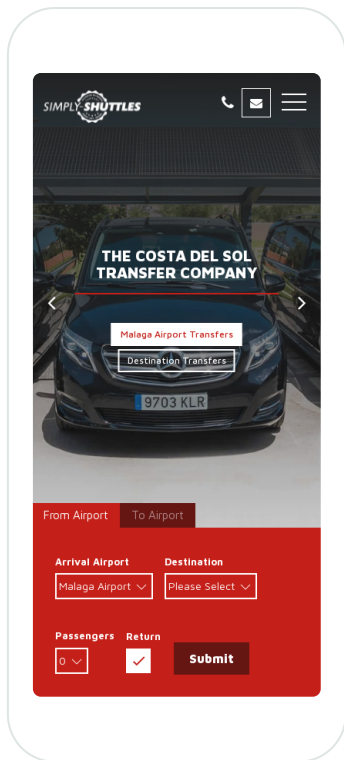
SIMPLY SHUTTLES

THE COSTA DEL SOL TRANSFER COMPANY

Malaga Airport Transfers

Destination Transfers

9703 KLR

From Airport

To Airport

Arrival Airport

Malaga Airport

Destination

Please Select

Passengers

0

Return

Submit